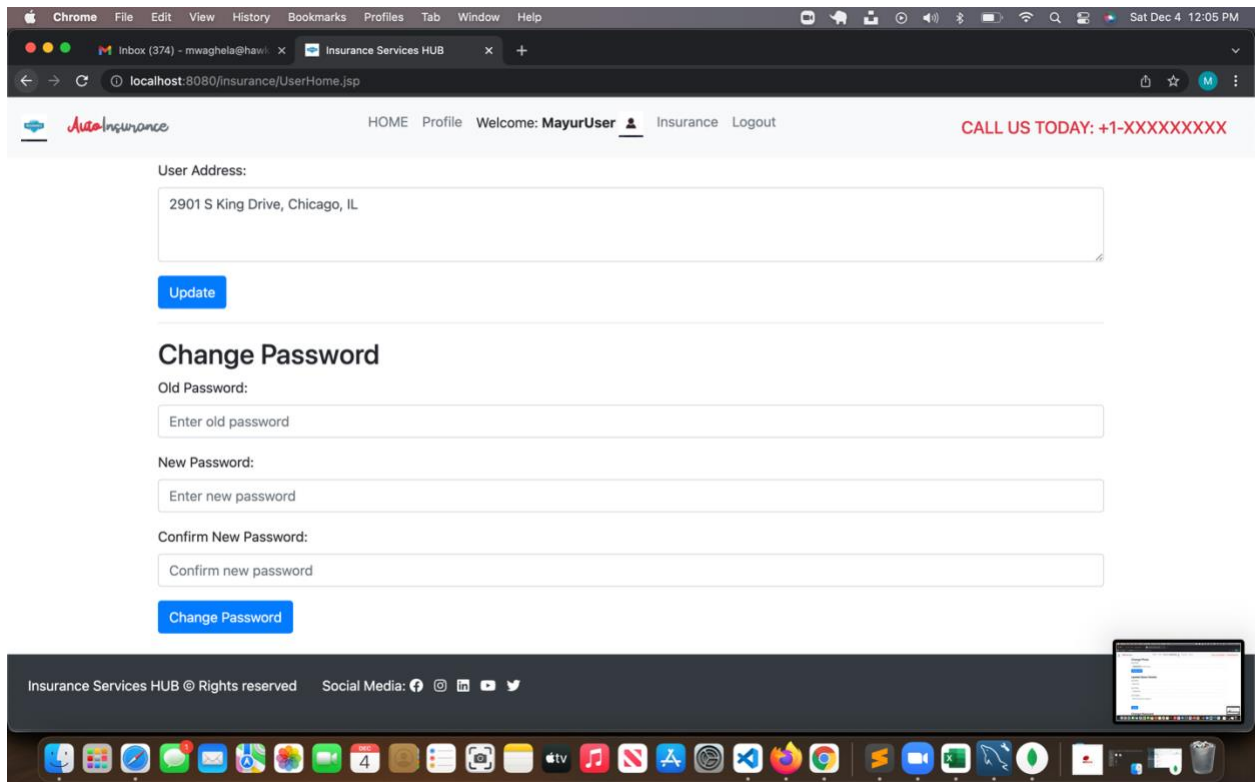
Chrome File Edit View History Bookmarks Profiles Tab Window Help Sat Dec 4 12:05 PM

Inbox (374) - mwaghela@hawk × Insurance Services HUB ×

localhost:8080/insurance/UserHome.jsp

AutoInsurance HOME Profile Welcome: MayurUser Insurance Logout CALL US TODAY: +1-XXXXXXXXX

User Address:

2901 S King Drive, Chicago, IL

Update

Change Password

Old Password:

Enter old password

New Password:

Enter new password

Confirm New Password:

Confirm new password

Change Password

Insurance Services HUB © Rights reserved Social Media:

DEC 4

tv